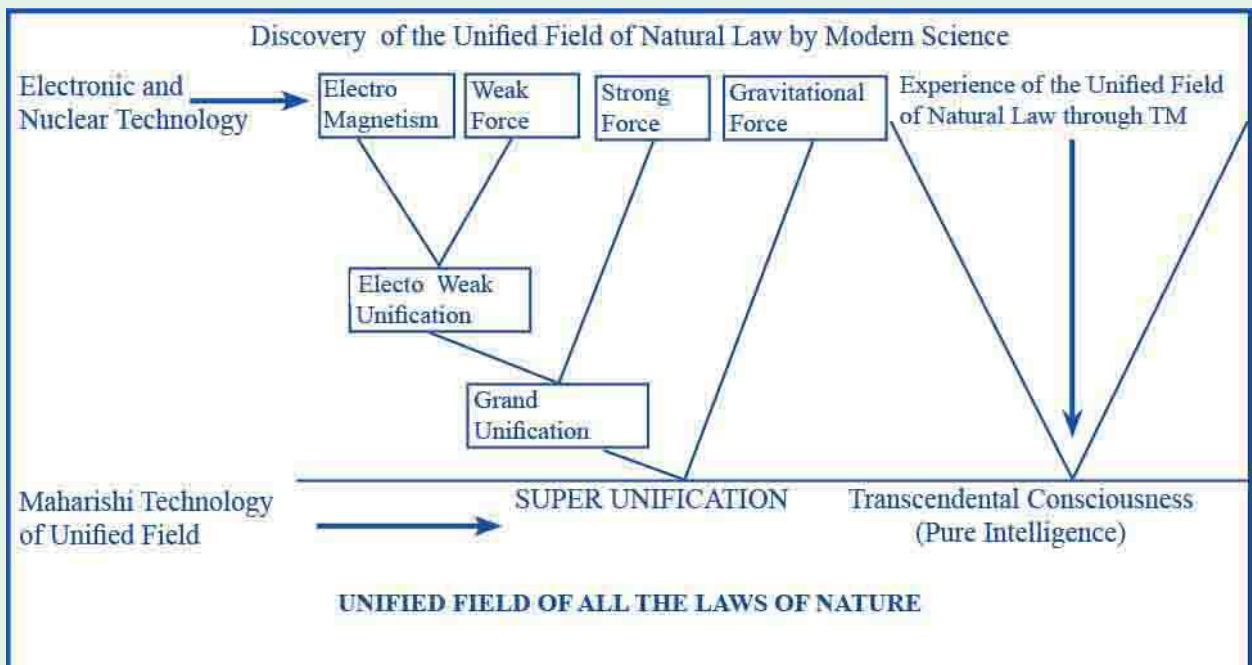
Discovery of the Unified Field of Natural Law by Modern Science

Electronic and Nuclear Technology

Electro Magnetism

Weak Force

Strong Force

Gravitational Force

Experience of the Unified Field of Natural Law through TM

Electo Weak Unification

Grand Unification

Maharishi Technology of Unified Field

SUPER UNIFICATION

Transcendental Consciousness (Pure Intelligence)

UNIFIED FIELD OF ALL THE LAWS OF NATURE